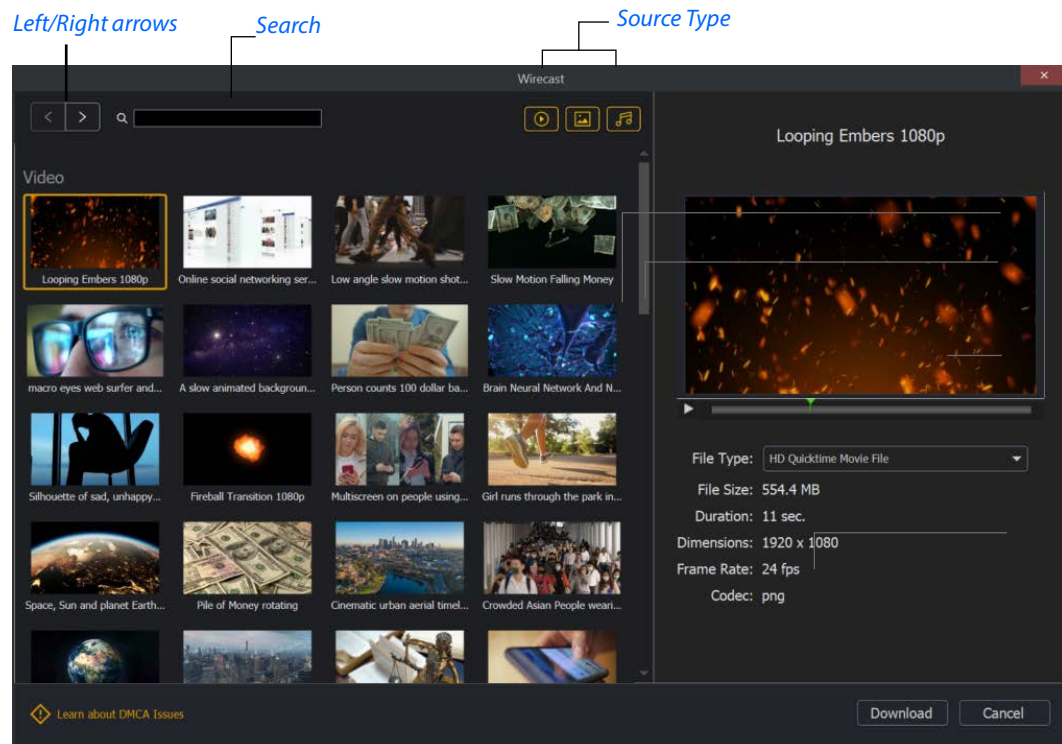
Left/Right arrows

Search

Source Type

Wirecast

Video

Looping Embers 1080p

Online social networking ser...

Low angle slow motion shot...

Slow Motion Falling Money

macro eyes web surfer and...

A slow animated backgroun...

Person counts 100 dollar ba...

Brain Neural Network And N...

Silhouette of sad, unhappy...

Fireball Transition 1080p

Multiscreen on people using...

Girl runs through the park in...

Space, Sun and planet Earth...

Pile of Money rotating

Cinematic urban aerial timel...

Crowded Asian People weari...

Looping Embers 1080p

File Type: HD Quicktime Movie File

File Size: 554.4 MB

Duration: 11 sec.

Dimensions: 1920 x 1080

Frame Rate: 24 fps

Codec: png

Learn about DMCA Issues

Download

Cancel